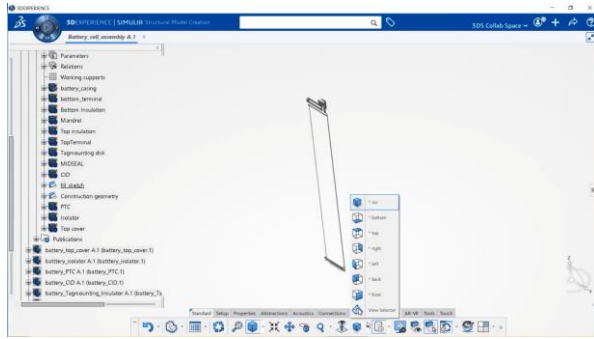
3DEXPERIENCE

3DEXPERIENCE | SIMULIA Structural Model Creation

3DS Collab Space

Battery_cell_assembly A.1

Parameters
Relations
Working supports
battery_casing
bottom_terminal
Bottom Insulation
Mandrel
Top insulation
TopTerminal
Tagmounting disk
MIDSEAL
CID
fill_sketch
Construction geometry
PTC
Isolator
Top cover
Publications
battery_top_cover A.1 (battery_top_cover.1)
battery_isolator A.1 (battery_isolator.1)
battery_PTC A.1 (battery_PTC.1)
battery_CID A.1 (battery_CID.1)
battery_Tagmounting_Insulator A.1 (battery_Ta

Iso
Bottom
Top
Right
Left
Back
Front
View Selector

Standard Setup Properties Abstractions Acoustics Connections AR-VR Tools Touch